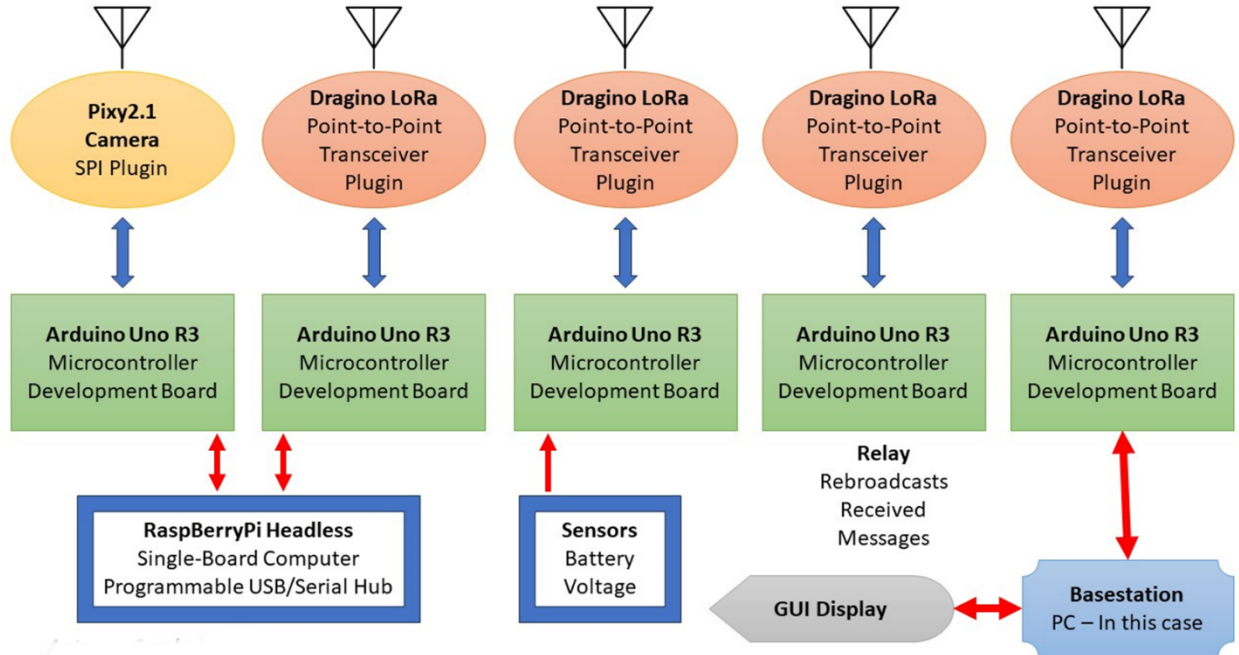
Pixy2.1 Camera SPI Plugin

Dragino LoRa Point-to-Point Transceiver Plugin

Dragino LoRa Point-to-Point Transceiver Plugin

Dragino LoRa Point-to-Point Transceiver Plugin

Dragino LoRa Point-to-Point Transceiver Plugin

Arduino Uno R3 Microcontroller Development Board

Arduino Uno R3 Microcontroller Development Board

Arduino Uno R3 Microcontroller Development Board

Arduino Uno R3 Microcontroller Development Board

Arduino Uno R3 Microcontroller Development Board

Relay Rebroadcasts Received Messages

RaspBerryPi Headless Single-Board Computer Programmable USB/Serial Hub

Sensors Battery Voltage

GUI Display

Basestation PC – In this case